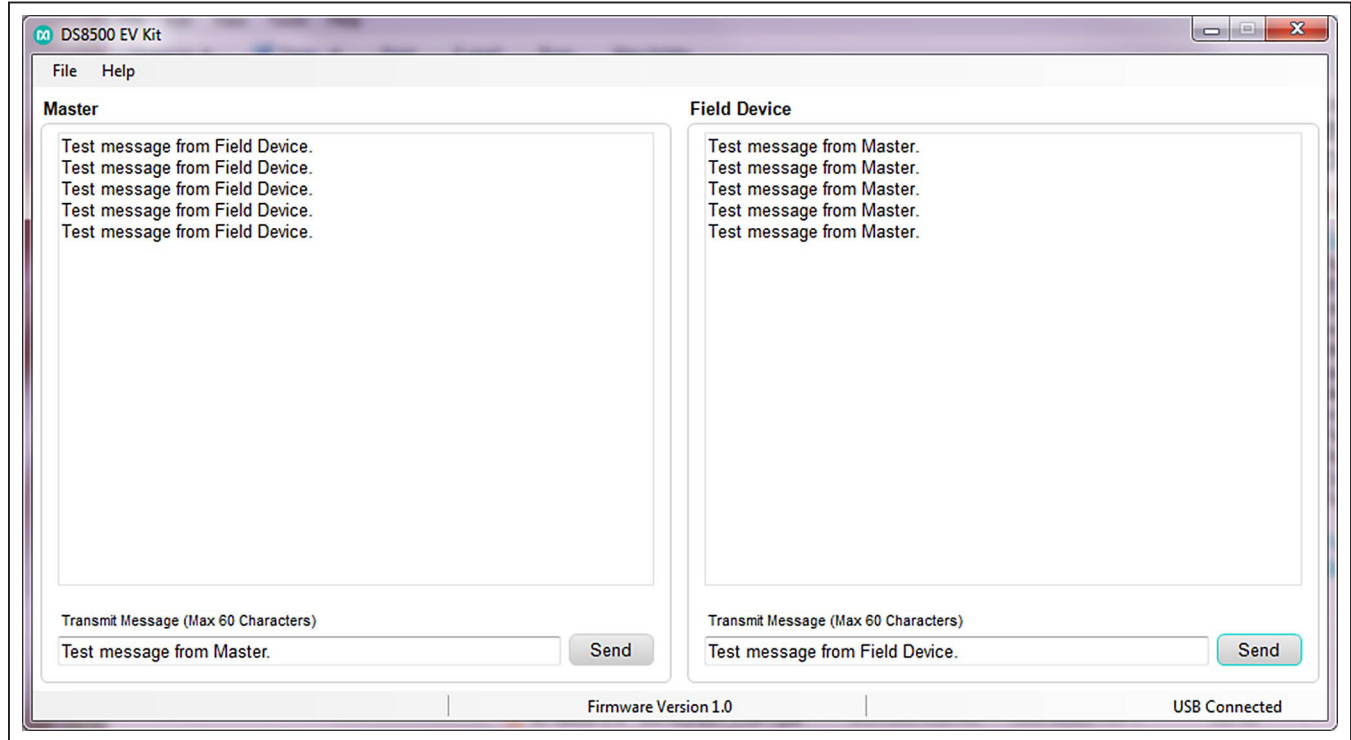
DS8500 EV Kit

File Help

Master

Test message from Field Device.
Test message from Field Device.
Test message from Field Device.
Test message from Field Device.
Test message from Field Device.

Transmit Message (Max 60 Characters)

Test message from Master.

Send

Field Device

Test message from Master.
Test message from Master.
Test message from Master.
Test message from Master.
Test message from Master.

Transmit Message (Max 60 Characters)

Test message from Field Device.

Send

Firmware Version 1.0

USB Connected